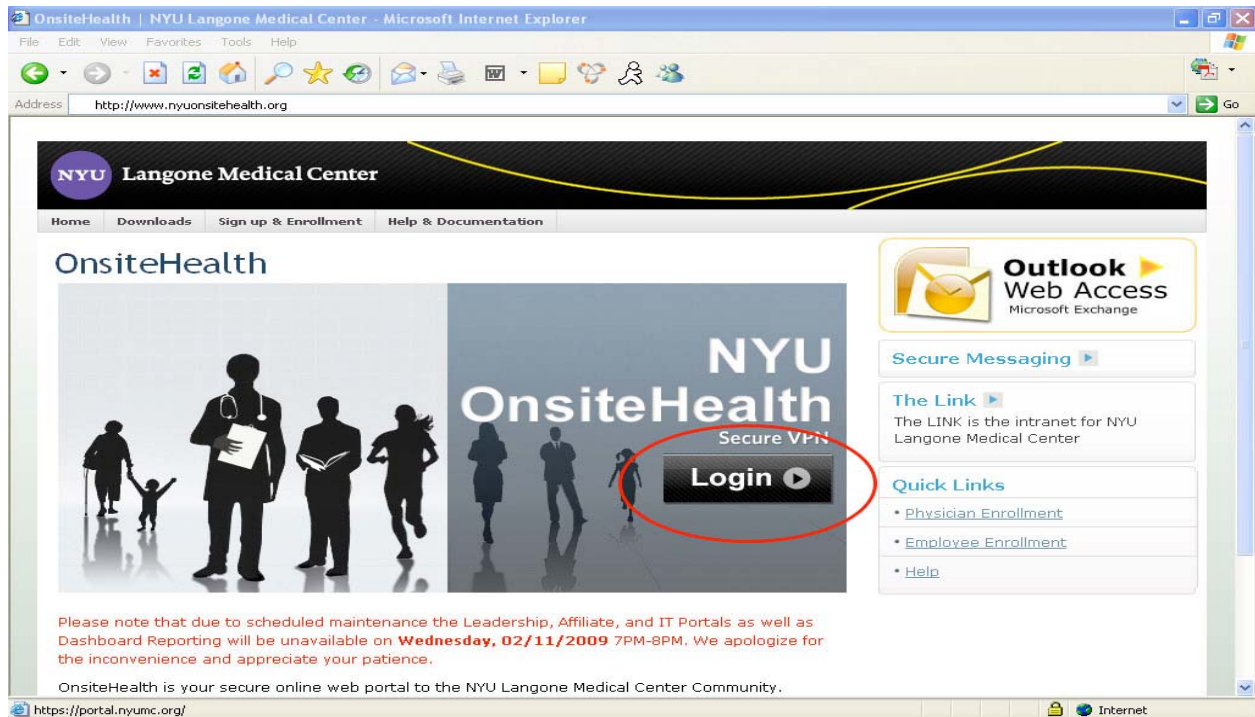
OnsiteHealth | NYU Langone Medical Center - Microsoft Internet Explorer

File Edit View Favorites Tools Help

Address http://www.nyuonsitehealth.org

Go

NYU Langone Medical Center

Home Downloads Sign up & Enrollment Help & Documentation

OnsiteHealth

NYU OnsiteHealth

Secure VPN

Login

Outlook Web Access Microsoft Exchange

Secure Messaging

The Link

The LINK is the intranet for NYU Langone Medical Center

Quick Links

• Physician Enrollment

• Employee Enrollment

• Help

Please note that due to scheduled maintenance the Leadership, Affiliate, and IT Portals as well as Dashboard Reporting will be unavailable on **Wednesday, 02/11/2009** 7PM-8PM. We apologize for the inconvenience and appreciate your patience.

OnsiteHealth is your secure online web portal to the NYU Langone Medical Center Community.

https://portal.nyumc.org/

Internet